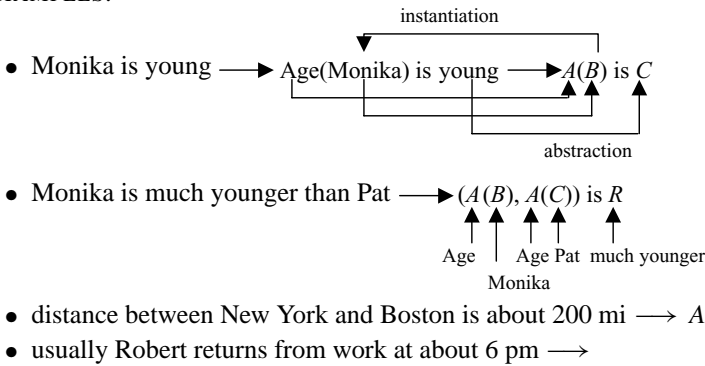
instantiation

• Monika is young → Age(Monika) is young → $A(B)$ is $C$

abstraction

• Monika is much younger than Pat → $(A(B), A(C))$ is $R$

Age Monika Age Pat much younger

• distance between New York and Boston is about 200 mi → $A$

• usually Robert returns from work at about 6 pm →